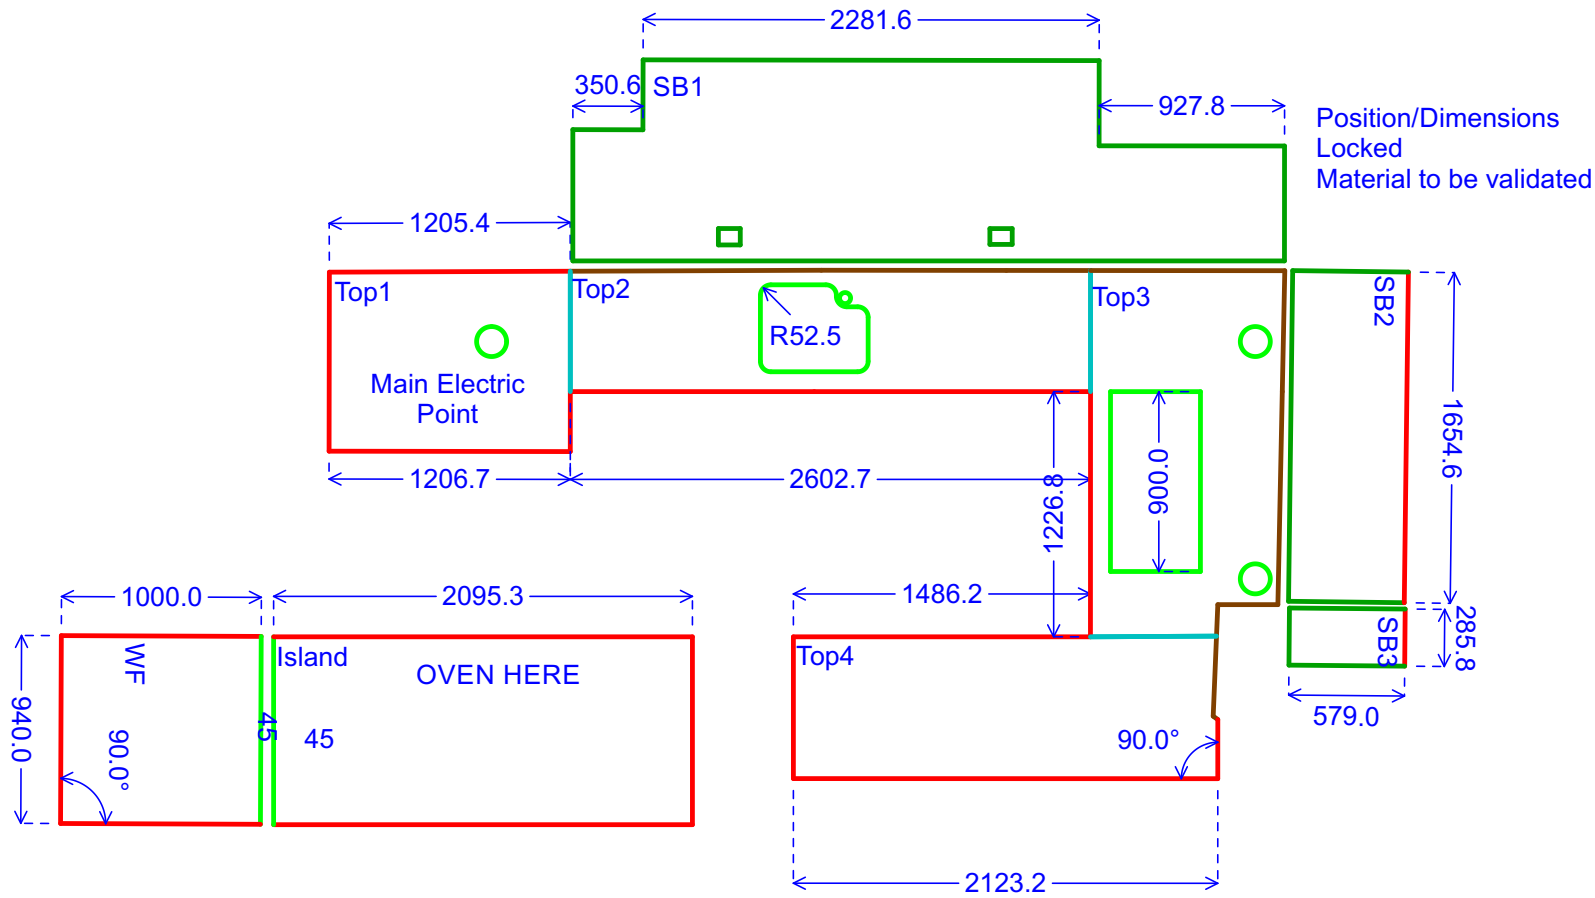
2281.6

350.6 SB1

927.8

Position/Dimensions
Locked
Material to be validated

1205.4

Top1

Main Electric Point

Top2

R52.5

Top3

SB2

1654.6

1206.7

2602.7

1226.8

900.0

1000.0

2095.3

1486.2

285.8

SB3

579.0

940.0

WF

90.0°

45

Island

OVEN HERE

45

Top4

90.0°

2123.2